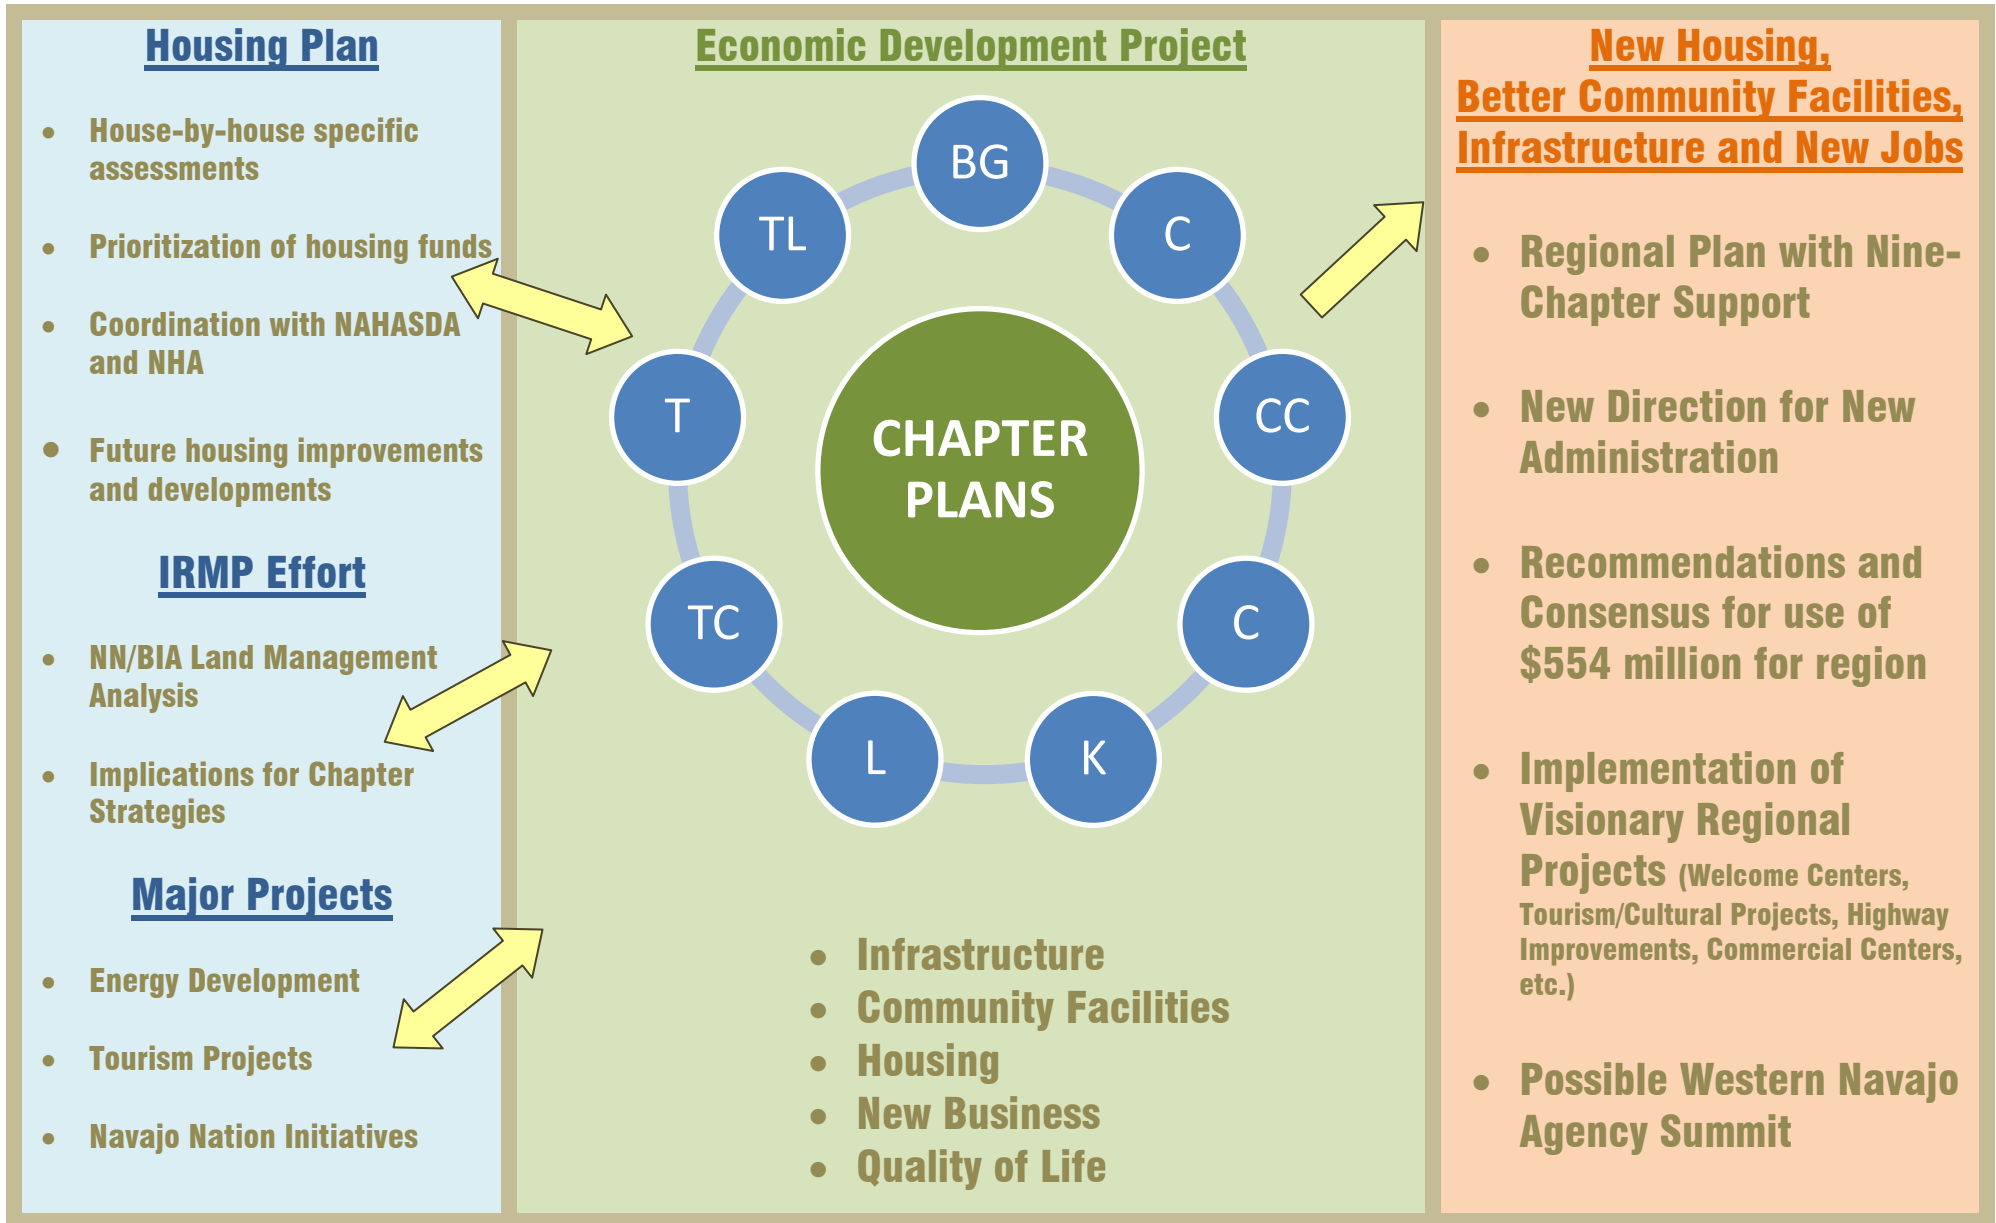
Housing Plan

- House-by-house specific assessments
- Prioritization of housing funds
- Coordination with NAHASDA and NHA
- Future housing improvements and developments

IRMP Effort

- NN/BIA Land Management Analysis
- Implications for Chapter Strategies

Major Projects

- Energy Development
- Tourism Projects
- Navajo Nation Initiatives

Economic Development Project

BG
C
CC
C
K
L
TC
T
TL

CHAPTER PLANS

- Infrastructure
- Community Facilities
- Housing
- New Business
- Quality of Life

New Housing, Better Community Facilities, Infrastructure and New Jobs

- Regional Plan with Nine-Chapter Support
- New Direction for New Administration
- Recommendations and Consensus for use of \$554 million for region
- Implementation of Visionary Regional Projects (Welcome Centers, Tourism/Cultural Projects, Highway Improvements, Commercial Centers, etc.)
- Possible Western Navajo Agency Summit